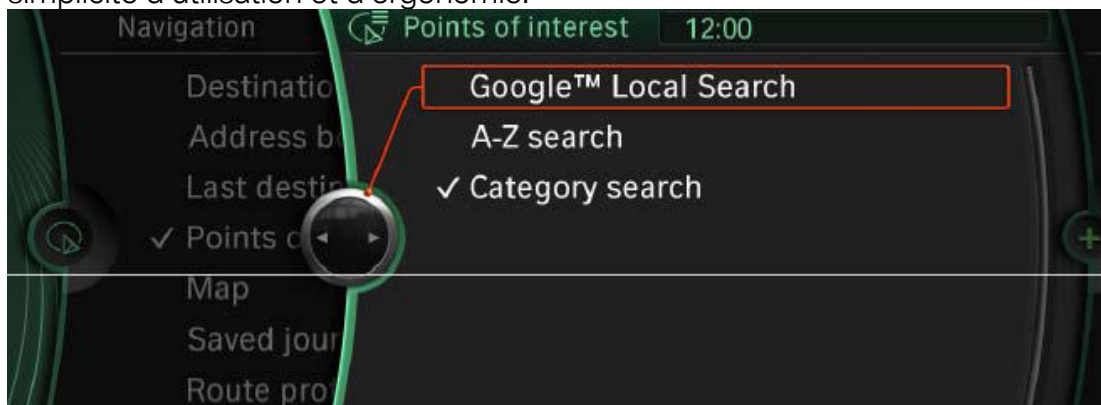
simplicité d'utilisation et d'ergonomie.

Navigation

Points of interest 12:00

Destinatio

Address b

Last destin

✓ Points o

Map

Saved jour

Route pro

Google™ Local Search

A-Z search

✓ Category search